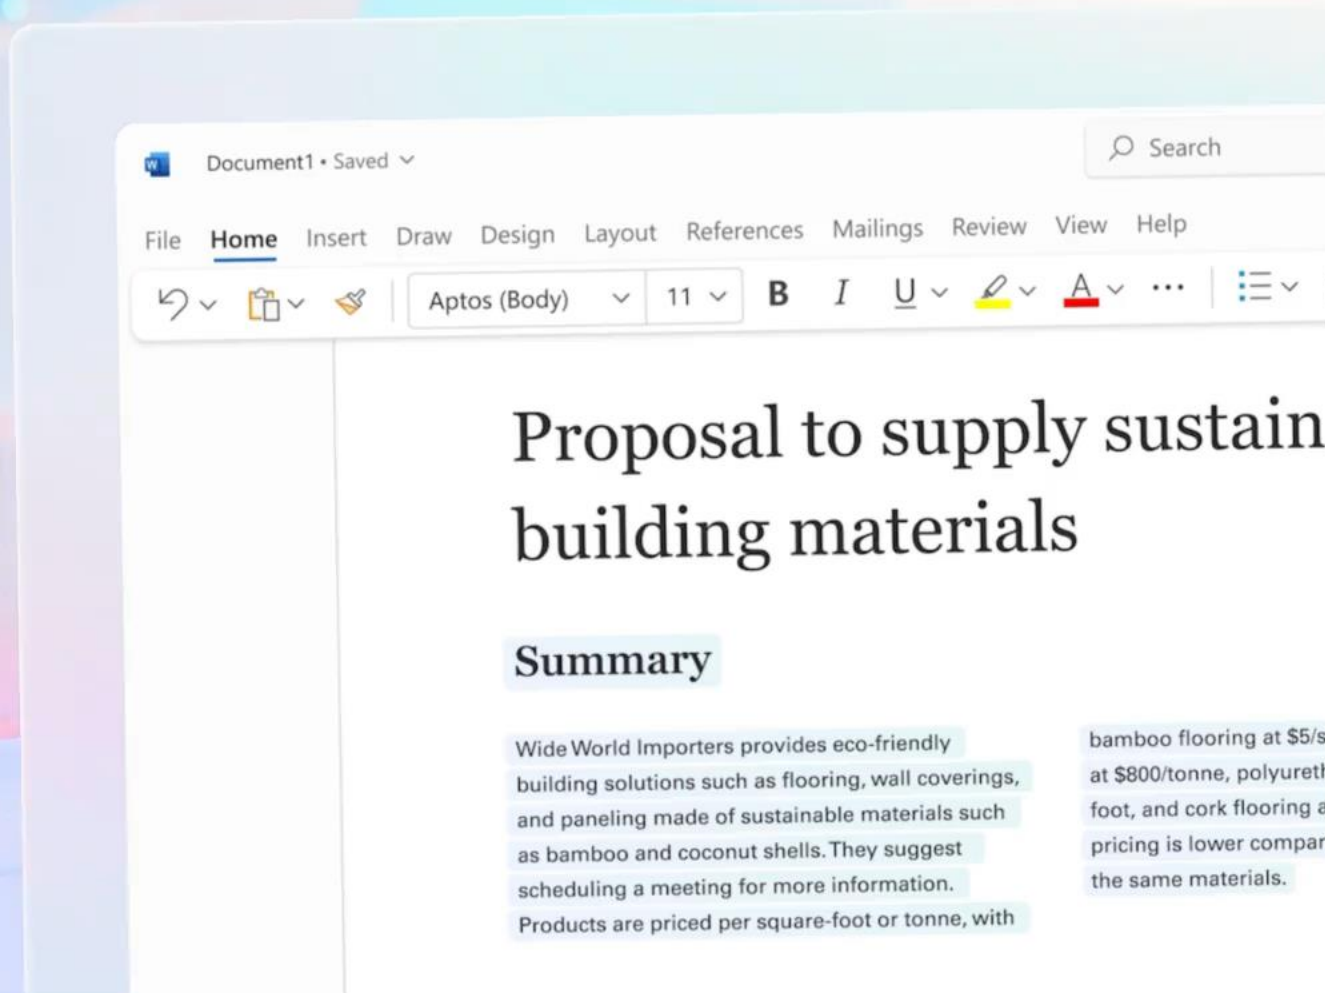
Document1 • Saved

Search

File Home Insert Draw Design Layout References Mailings Review View Help

Aptos (Body) 11 B I U A ···

Proposal to supply sustain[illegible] building materials

Summary

Wide World Importers provides eco-friendly building solutions such as flooring, wall coverings, and paneling made of sustainable materials such as bamboo and coconut shells. They suggest scheduling a meeting for more information. Products are priced per square-foot or tonne, with

bamboo flooring at $5/s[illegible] at $800/tonne, polyuret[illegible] foot, and cork flooring a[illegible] pricing is lower compar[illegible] the same materials.